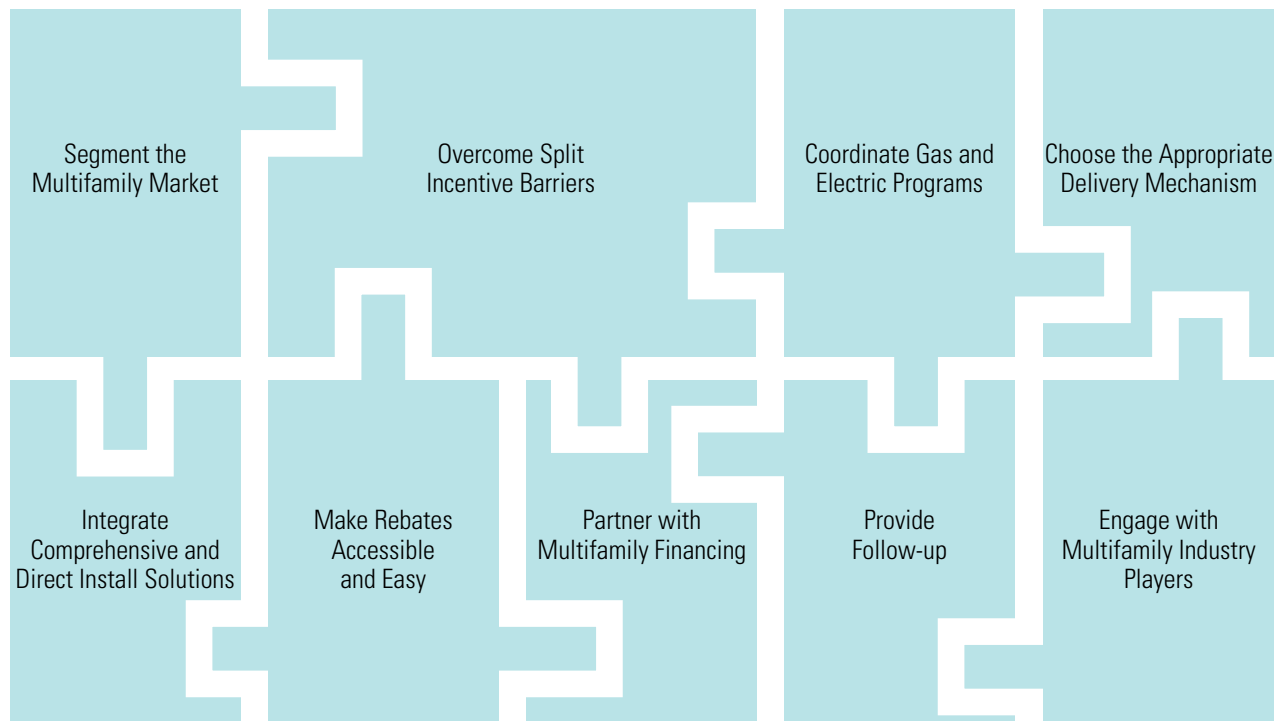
Segment the Multifamily Market

Overcome Split Incentive Barriers

Coordinate Gas and Electric Programs

Choose the Appropriate Delivery Mechanism

Integrate Comprehensive and Direct Install Solutions

Make Rebates Accessible and Easy

Partner with Multifamily Financing

Provide Follow-up

Engage with Multifamily Industry Players